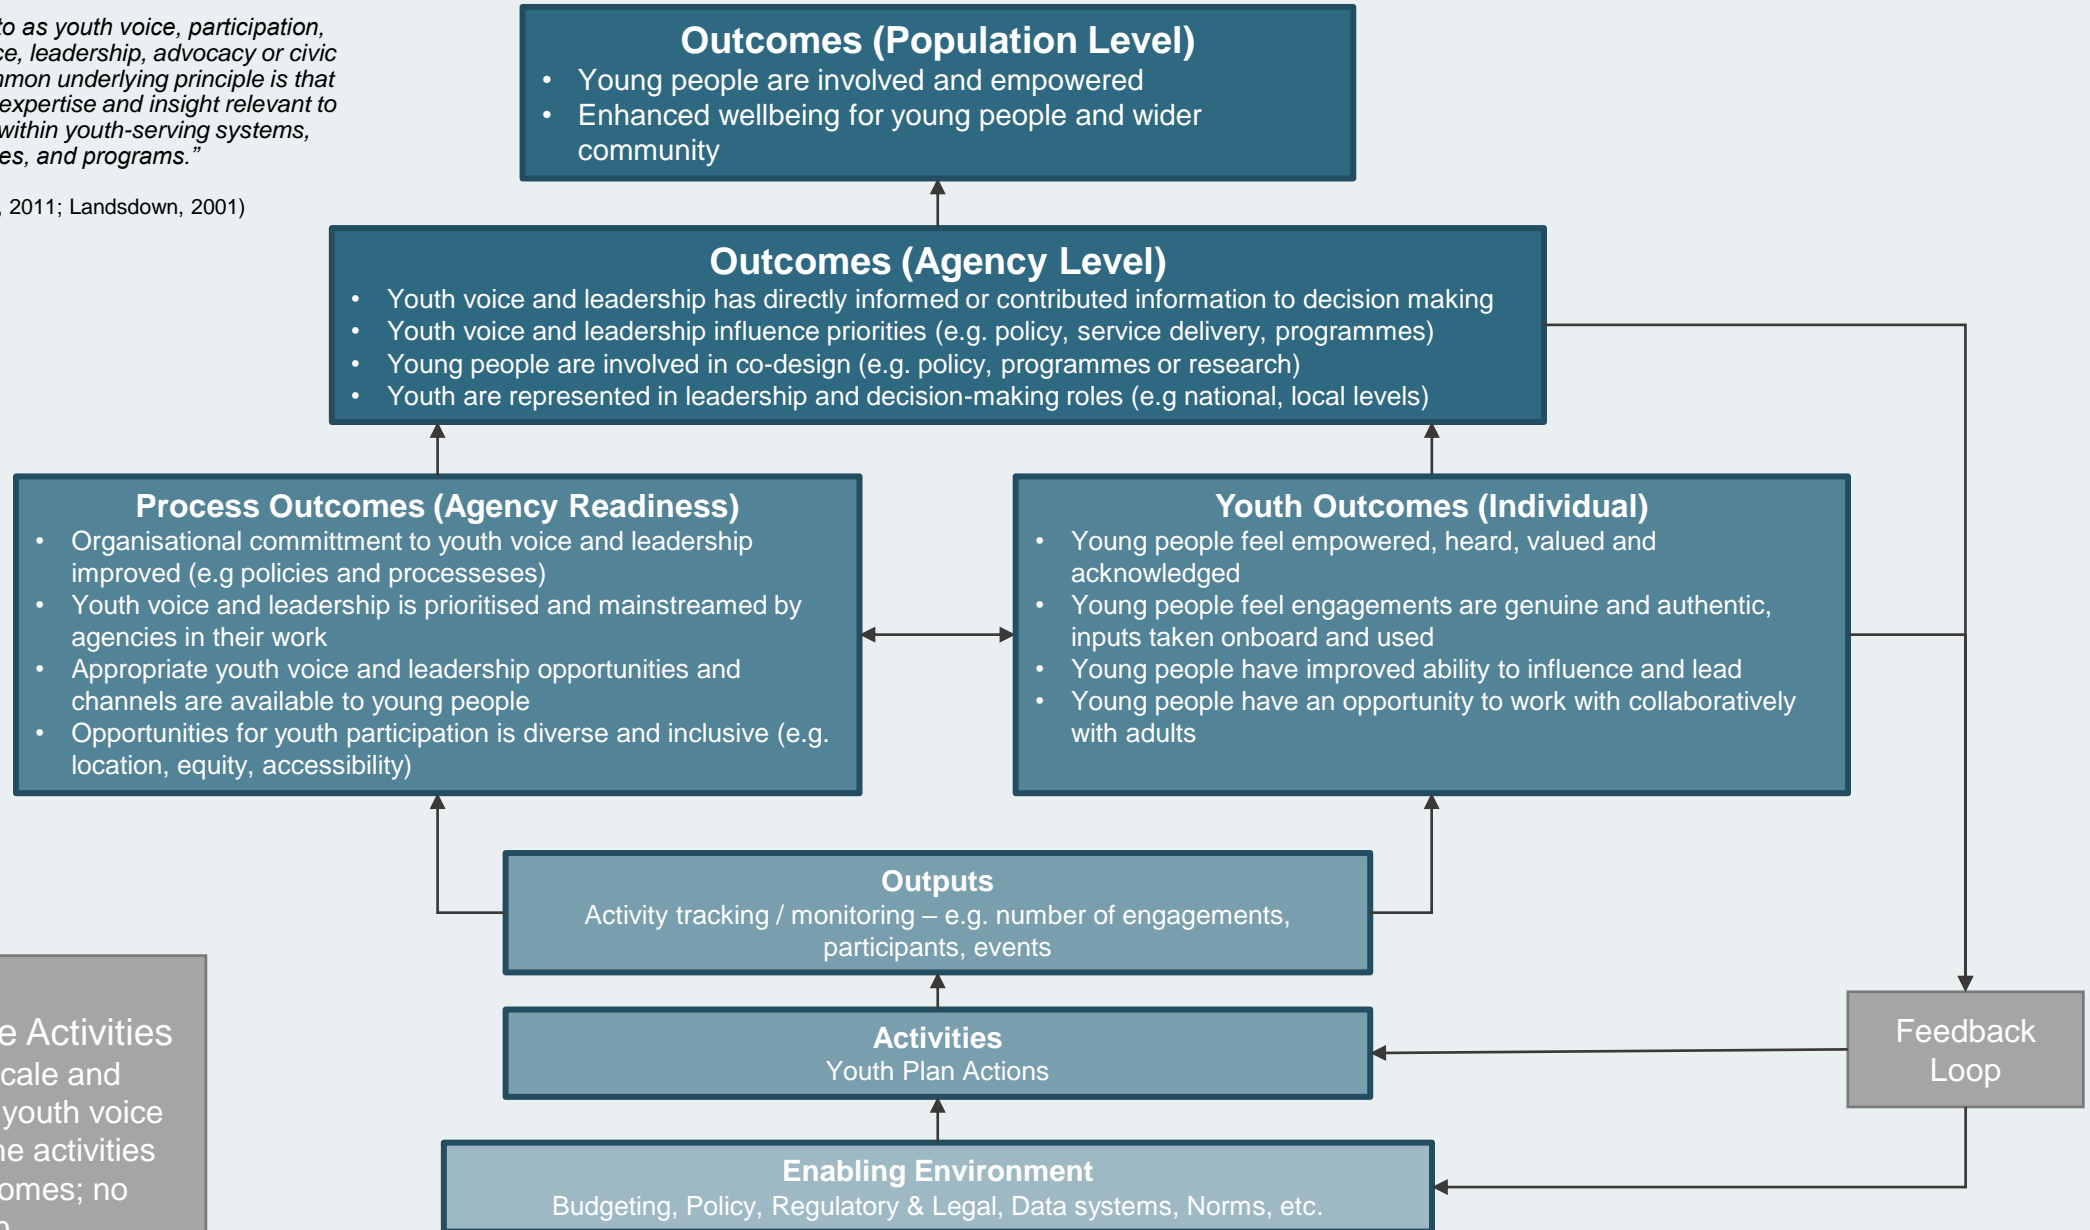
to as youth voice, participation, ce, leadership, advocacy or civic mon underlying principle is that expertise and insight relevant to within youth-serving systems, es, and programs."

, 2011; Landsdown, 2001)

Outcomes (Population Level)
• Young people are involved and empowered
• Enhanced wellbeing for young people and wider community

Outcomes (Agency Level)
• Youth voice and leadership has directly informed or contributed information to decision making
• Youth voice and leadership influence priorities (e.g. policy, service delivery, programmes)
• Young people are involved in co-design (e.g. policy, programmes or research)
• Youth are represented in leadership and decision-making roles (e.g national, local levels)

Process Outcomes (Agency Readiness)
• Organisational committment to youth voice and leadership improved (e.g policies and processeses)
• Youth voice and leadership is prioritised and mainstreamed by agencies in their work
• Appropriate youth voice and leadership opportunities and channels are available to young people
• Opportunities for youth participation is diverse and inclusive (e.g. location, equity, accessibility)

Youth Outcomes (Individual)
• Young people feel empowered, heard, valued and acknowledged
• Young people feel engagements are genuine and authentic, inputs taken onboard and used
• Young people have improved ability to influence and lead
• Young people have an opportunity to work with collaboratively with adults

Outputs
Activity tracking / monitoring – e.g. number of engagements, participants, events

Activities
Youth Plan Actions

Enabling Environment
Budgeting, Policy, Regulatory & Legal, Data systems, Norms, etc.

Feedback Loop

e Activities
cale and
youth voice
e activities
omes; no